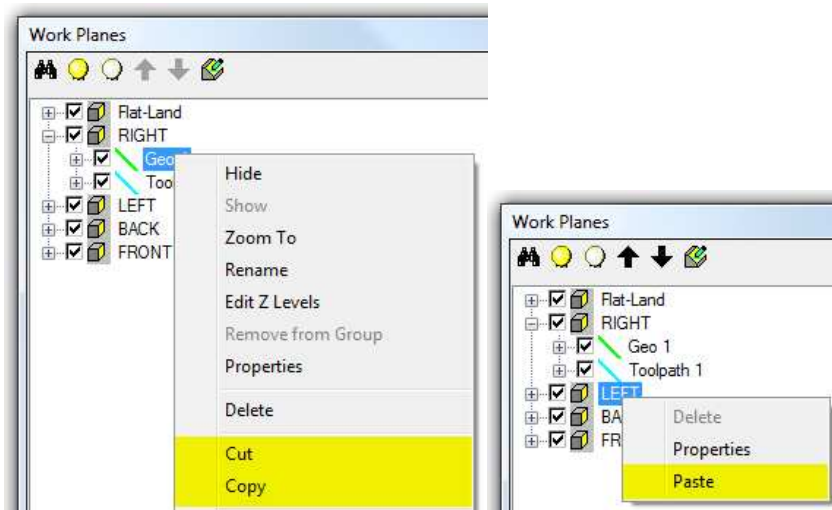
Work Planes

Flat-Land
RIGHT
Geo
Too
LEFT
BACK
FRONT

Hide
Show
Zoom To
Rename
Edit Z Levels
Remove from Group
Properties
Delete
Cut
Copy

Work Planes

Flat-Land
RIGHT
Geo 1
Toolpath 1
LEFT
BA
FR

Delete
Properties
Paste